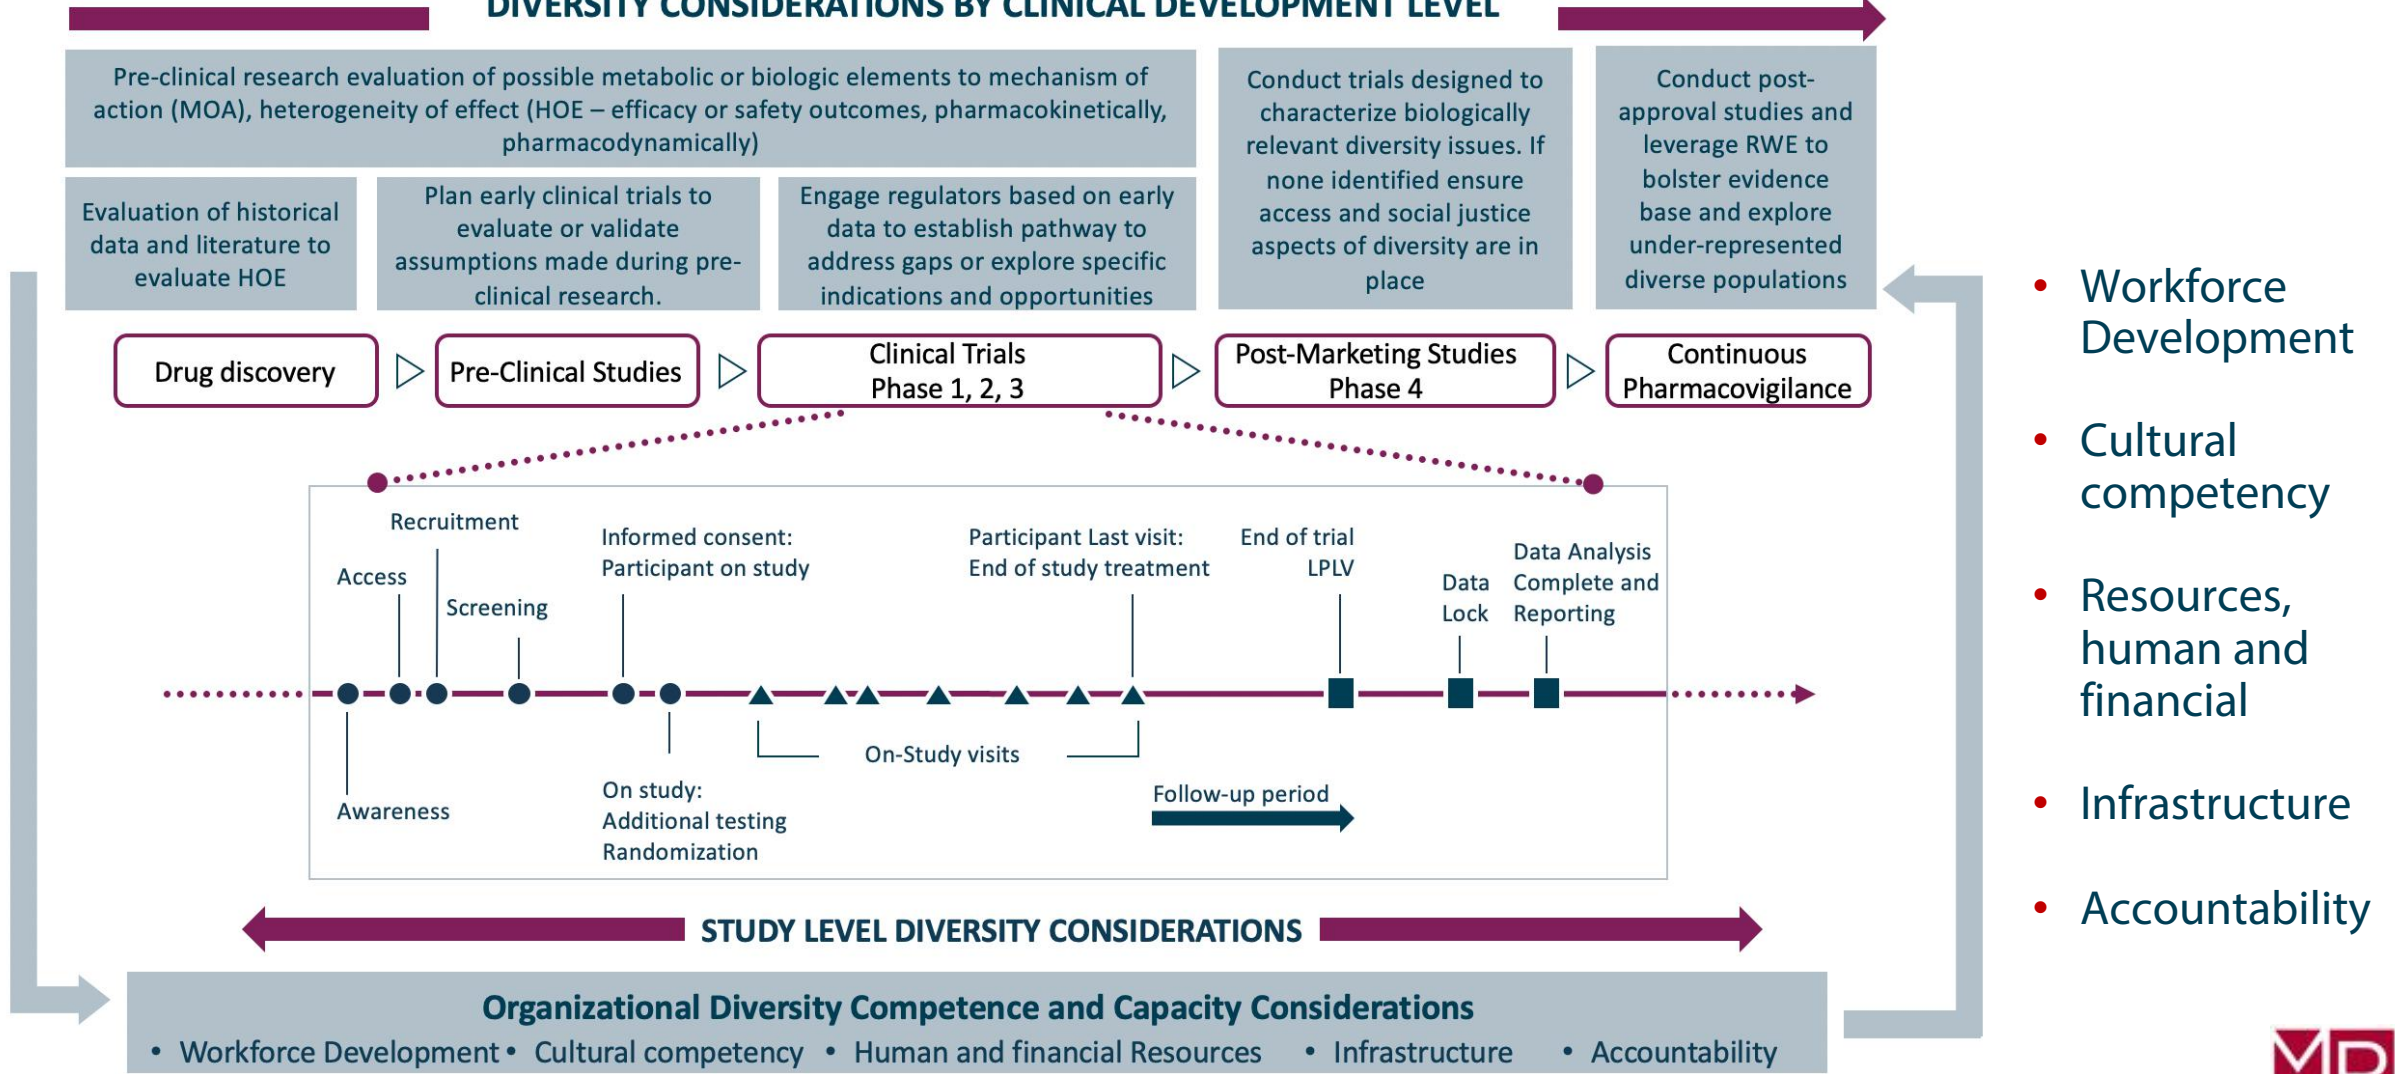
DIVERSITY CONSIDERATIONS BY CLINICAL DEVELOPMENT LEVEL

Pre-clinical research evaluation of possible metabolic or biologic elements to mechanism of action (MOA), heterogeneity of effect (HOE – efficacy or safety outcomes, pharmacokinetically, pharmacodynamically)

Conduct trials designed to characterize biologically relevant diversity issues. If none identified ensure access and social justice aspects of diversity are in place

Conduct post-approval studies and leverage RWE to bolster evidence base and explore under-represented diverse populations

Evaluation of historical data and literature to evaluate HOE

Plan early clinical trials to evaluate or validate assumptions made during pre-clinical research.

Engage regulators based on early data to establish pathway to address gaps or explore specific indications and opportunities

Drug discovery

Pre-Clinical Studies

Clinical Trials Phase 1, 2, 3

Post-Marketing Studies Phase 4

Continuous Pharmacovigilance

Recruitment

Access

Screening

Informed consent: Participant on study

Participant Last visit: End of study treatment

End of trial LPLV

Data Lock

Data Analysis Complete and Reporting

Awareness

On study: Additional testing Randomization

On-Study visits

Follow-up period

STUDY LEVEL DIVERSITY CONSIDERATIONS

Organizational Diversity Competence and Capacity Considerations

• Workforce Development • Cultural competency • Human and financial Resources • Infrastructure • Accountability

• Workforce Development

• Cultural competency

• Resources, human and financial

• Infrastructure

• Accountability

MD